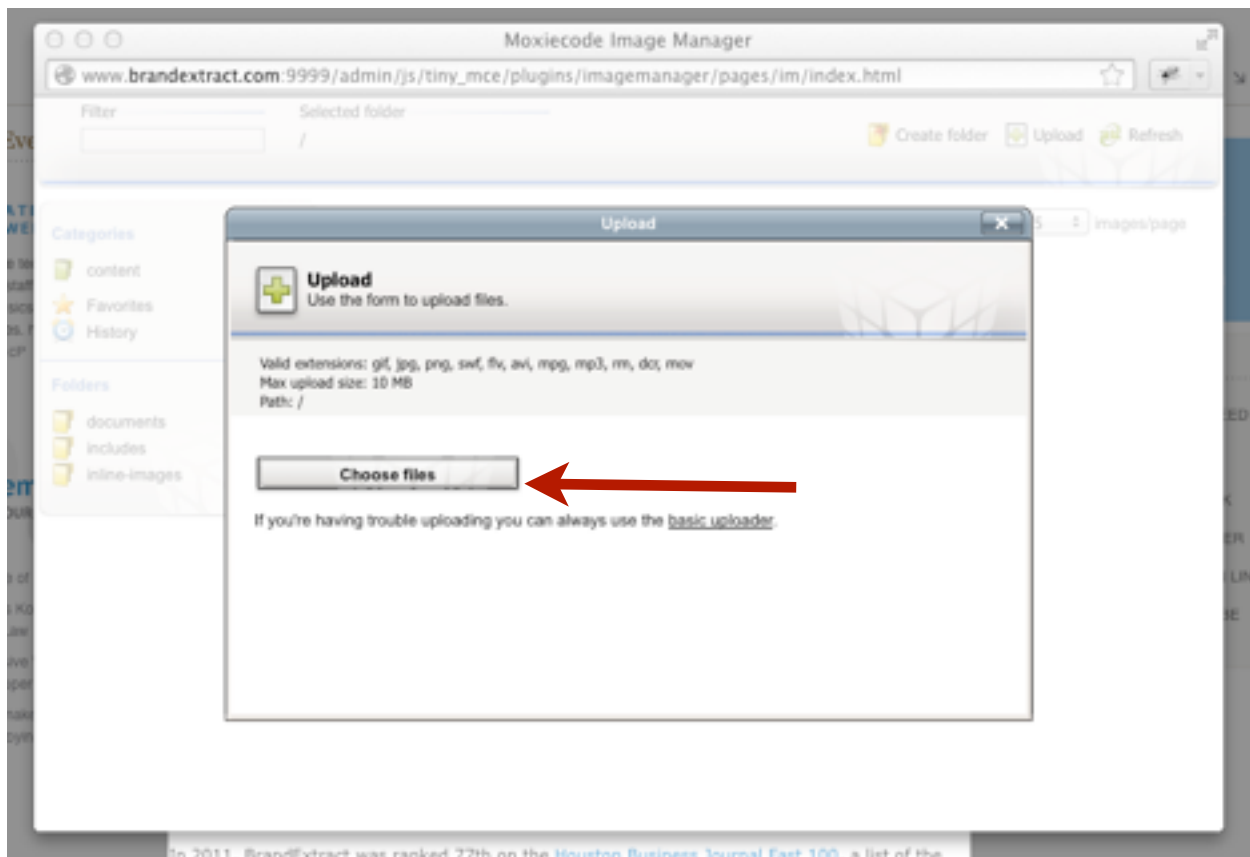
Moxiecode Image Manager

www.brandextract.com:9999/admin/js/tiny_mce/plugins/imagemanager/pages/im/index.html

Filter

Selected folder

/

Create folder

Upload

Refresh

Categories

content

Favorites

History

Folders

documents

includes

inline-images

5

images/page

Upload

Upload

Use the form to upload files.

Valid extensions: gif, jpg, png, swf, flv, avi, mpg, mp3, rm, dcr, mov

Max upload size: 10 MB

Path: /

Choose files

If you're having trouble uploading you can always use the basic uploader.

In 2011, BrandExtract was ranked 77th on the Houston Business Journal Fast 100, a list of the